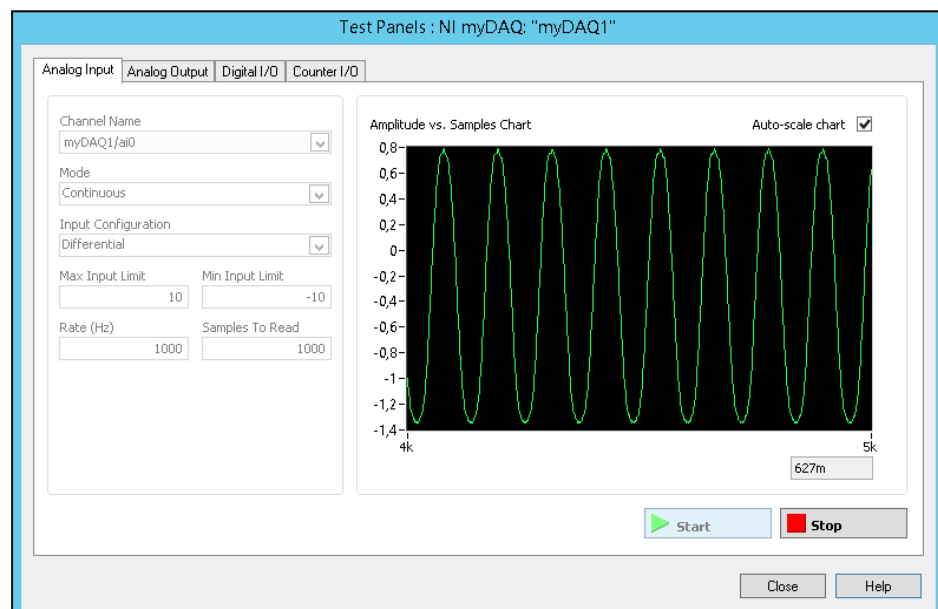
Test Panels : NI myDAQ: "myDAQ1"

Analog Input | Analog Output | Digital I/O | Counter I/O

Channel Name
myDAQ1/ai0

Mode
Continuous

Input Configuration
Differential

Max Input Limit
10

Min Input Limit
-10

Rate (Hz)
1000

Samples To Read
1000

Amplitude vs. Samples Chart

Auto-scale chart ☑

0,8
0,6
0,4
0,2
0
-0,2
-0,4
-0,6
-0,8
-1
-1,2
-1,4

4k

5k

627m

Start

Stop

Close

Help